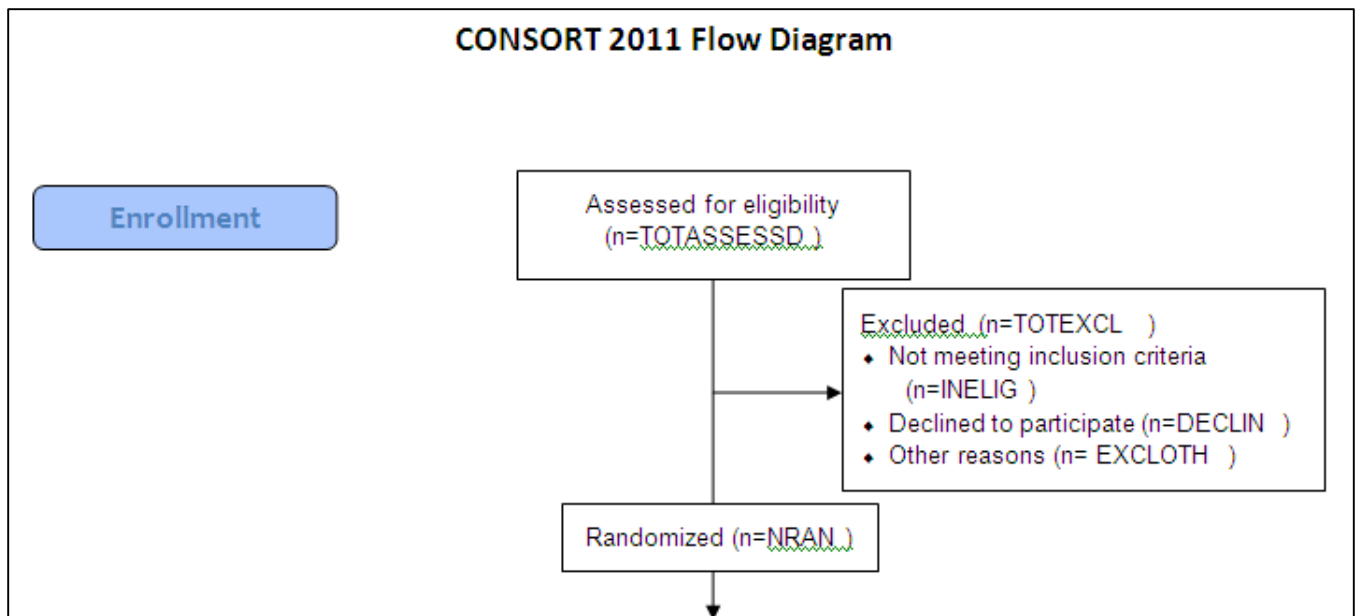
CONSORT 2011 Flow Diagram

Enrollment

Assessed for eligibility (n=TOTASSESSD )

Excluded (n=TOTEXCL )
- Not meeting inclusion criteria (n=INELIG )
- Declined to participate (n=DECLIN )
- Other reasons (n= EXCLOTH )

Randomized (n=NRAN )